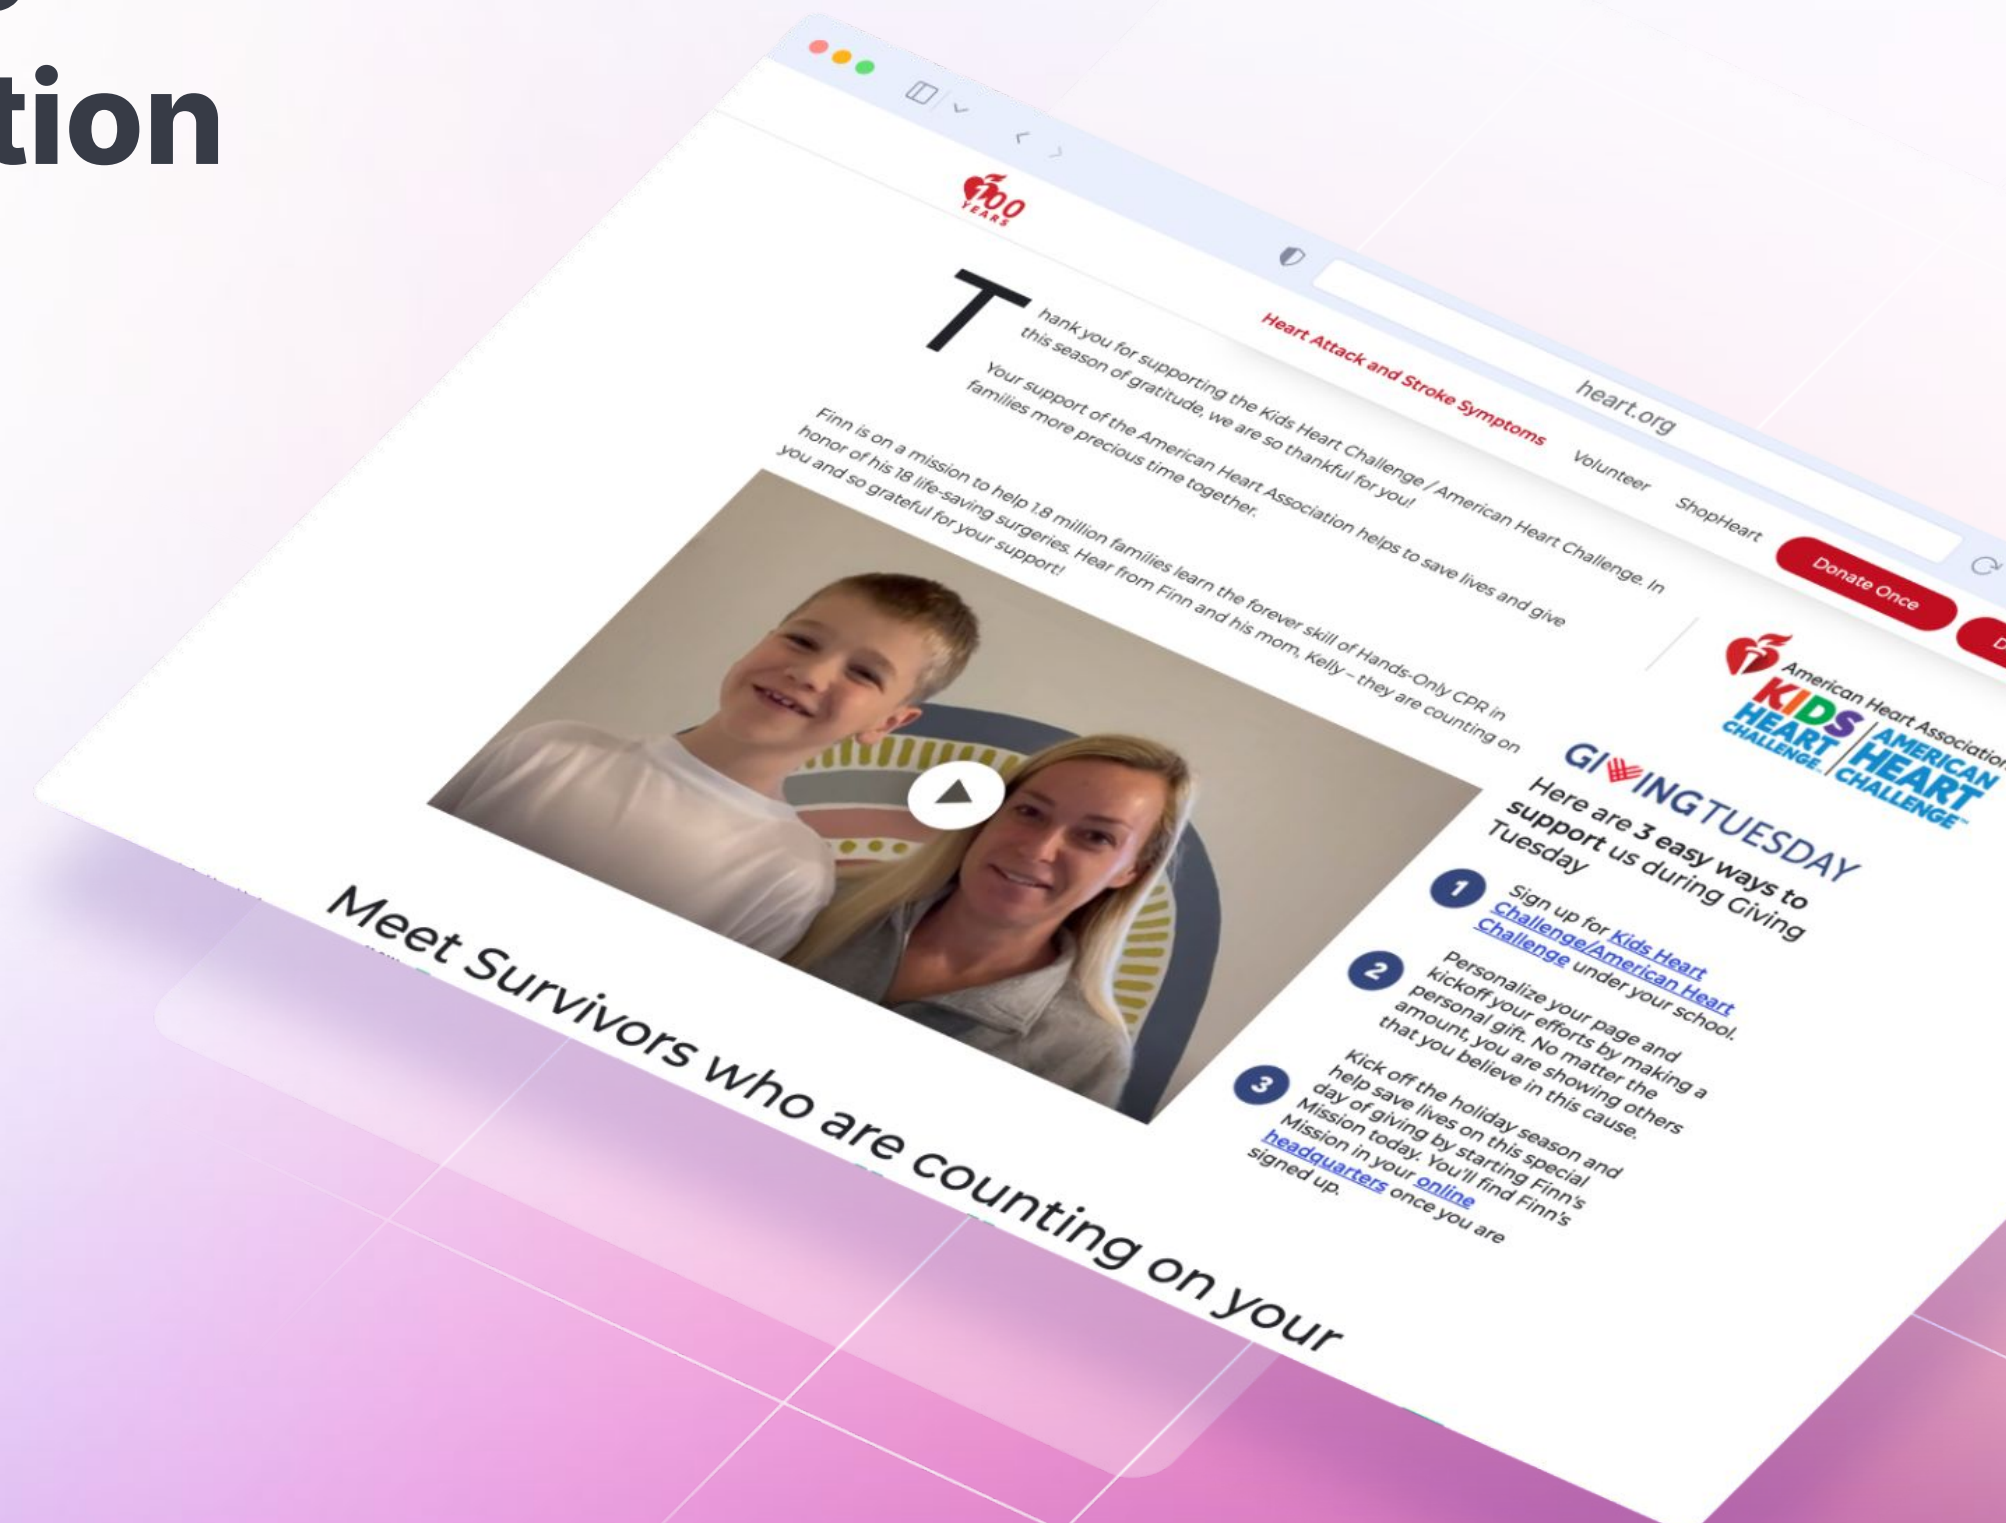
tion

heart.org

100 YEARS

Heart Attack and Stroke Symptoms Volunteer ShopHeart Donate Once

Thank you for supporting the Kids Heart Challenge / American Heart Challenge. In this season of gratitude, we are so thankful for you!

Your support of the American Heart Association helps to save lives and give families more precious time together.

Finn is on a mission to help 1.8 million families learn the forever skill of Hands-Only CPR in honor of his 18 life-saving surgeries. Hear from Finn and his mom, Kelly – they are counting on you and so grateful for your support!

American Heart Association KIDS HEART CHALLENGE AMERICAN HEART CHALLENGE

GIVINGTUESDAY

Here are 3 easy ways to support us during Giving Tuesday

1 Sign up for Kids Heart Challenge/American Heart Challenge under your school.

2 Personalize your page and kickoff your efforts by making a personal gift. No matter the amount, you are showing others that you believe in this cause.

3 Kick off the holiday season and help save lives on this special day of giving by starting Finn's Mission today. You'll find Finn's Mission in your online headquarters once you are signed up.

Meet Survivors who are counting on your